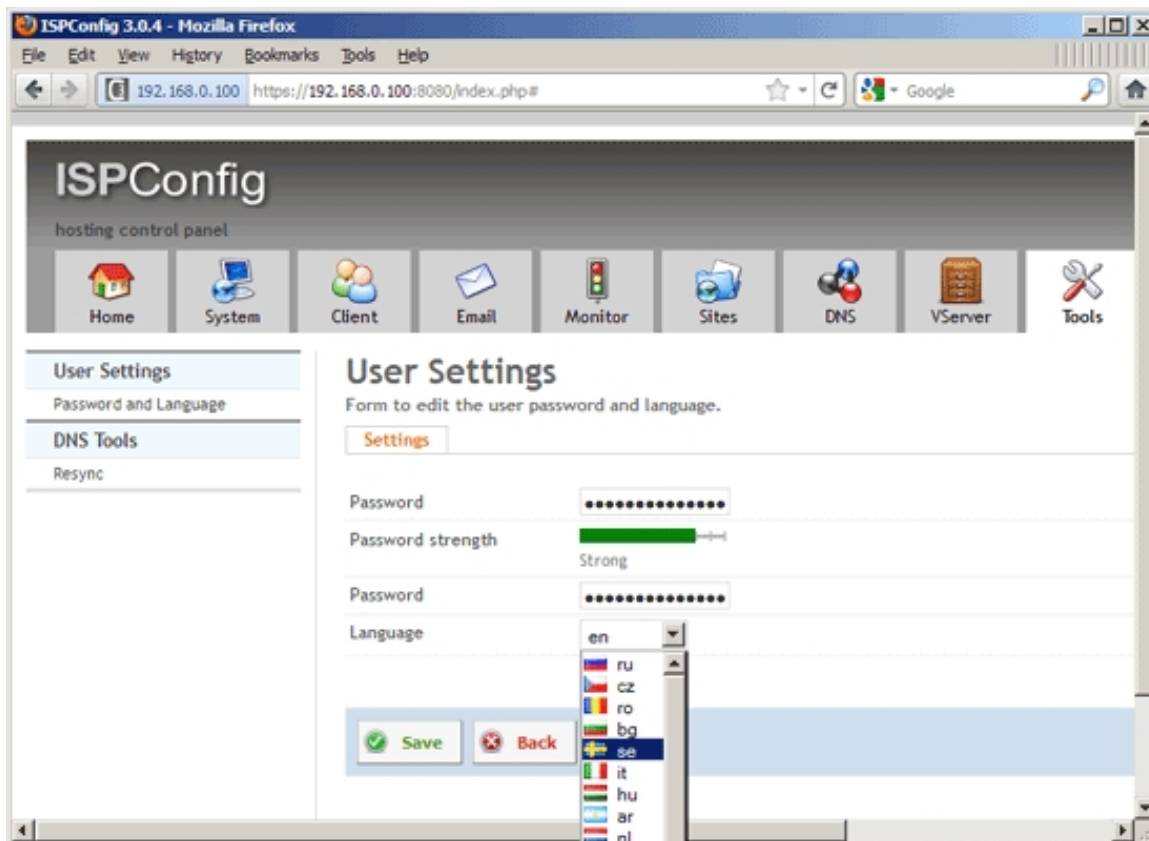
ISPConfig 3.0.4 - Mozilla Firefox

File Edit View History Bookmarks Tools Help

192.168.0.100 https://192.168.0.100:8080/index.php#

Google

ISPConfig

hosting control panel

Home System Client Email Monitor Sites DNS VServer Tools

User Settings
Password and Language
DNS Tools
Resync

User Settings

Form to edit the user password and language.

Settings

Password ••••••••••••••

Password strength
Strong

Password ••••••••••••••

Language en

ru
cz
ro
bg
se
it
hu
ar
nl

Save Back